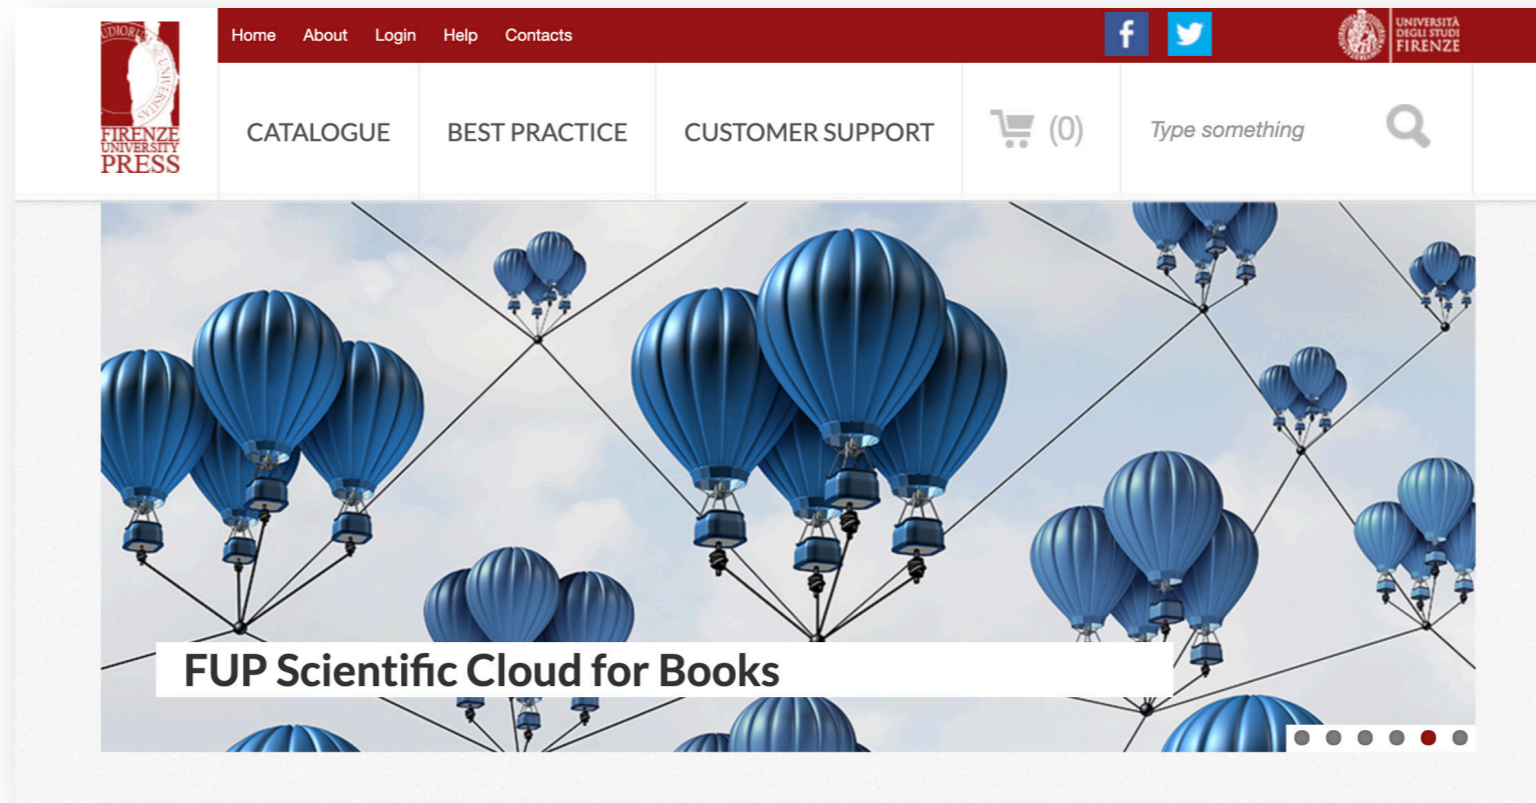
STUDIORUM UNIVERSITAS
FIRENZE UNIVERSITY PRESS

Home About Login Help Contacts

f

UNIVERSITÀ DEGLI STUDI FIRENZE

CATALOGUE BEST PRACTICE CUSTOMER SUPPORT (0) Type something

FUP Scientific Cloud for Books